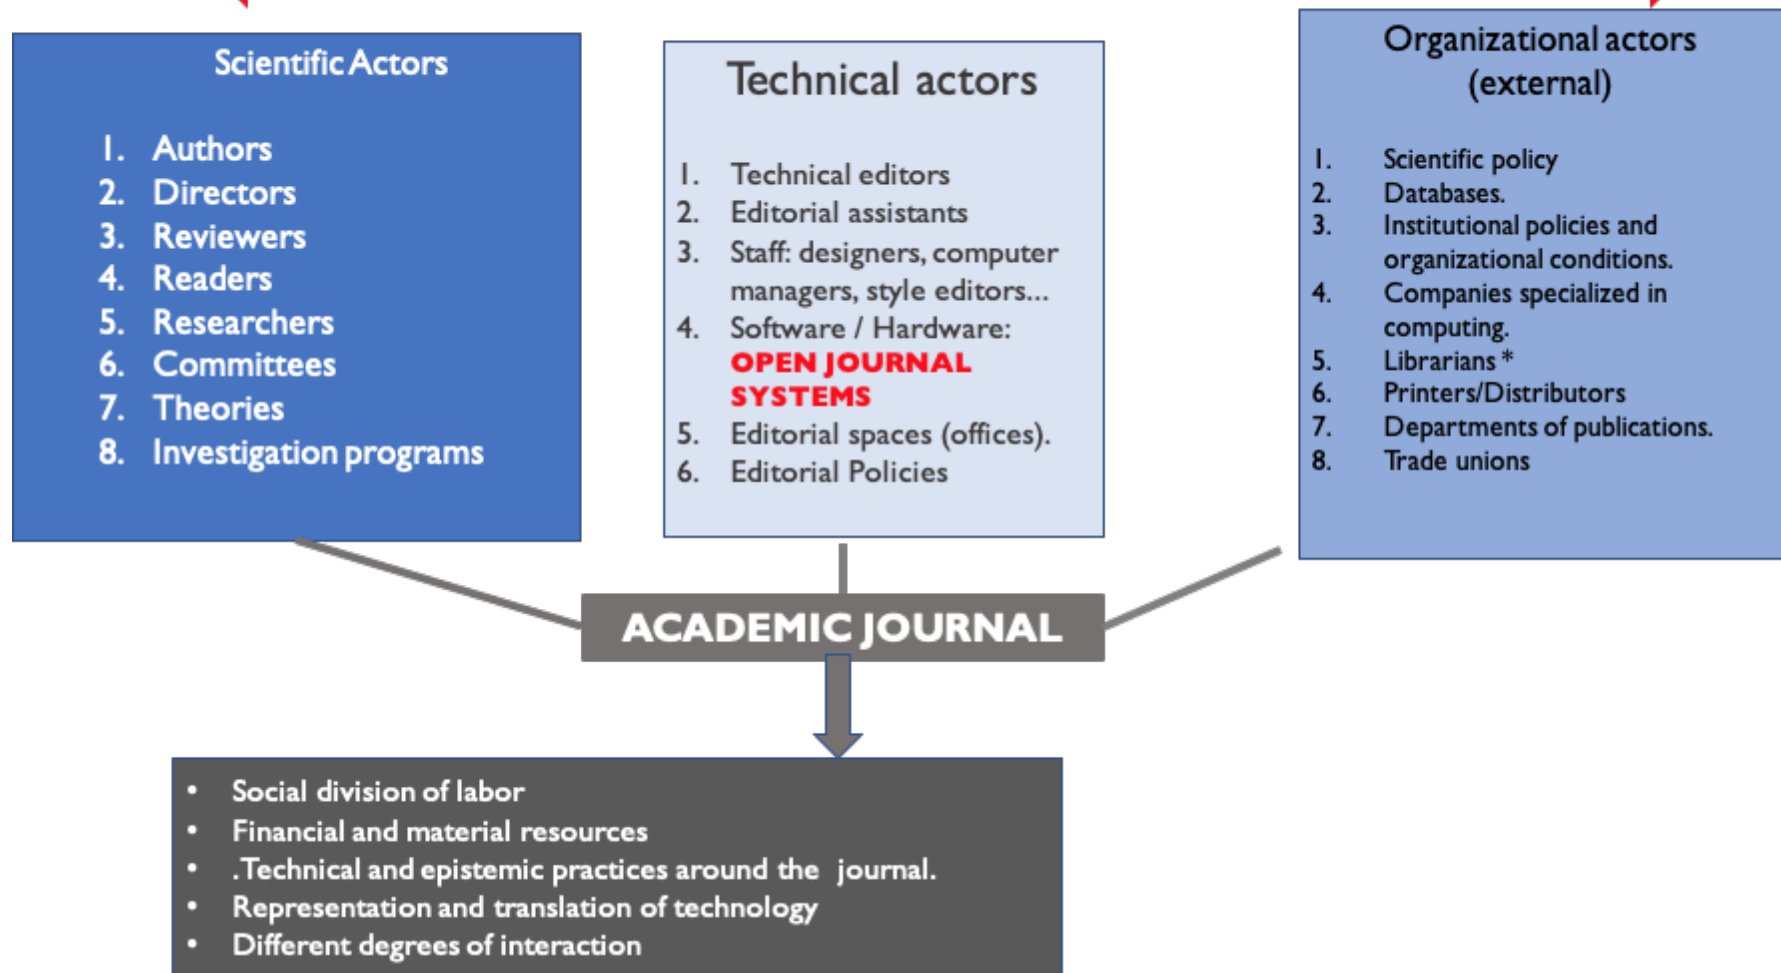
Scientific Actors

1. Authors
2. Directors
3. Reviewers
4. Readers
5. Researchers
6. Committees
7. Theories
8. Investigation programs

Technical actors

1. Technical editors
2. Editorial assistants
3. Staff: designers, computer managers, style editors...
4. Software / Hardware: OPEN JOURNAL SYSTEMS
5. Editorial spaces (offices).
6. Editorial Policies

Organizational actors (external)

1. Scientific policy
2. Databases.
3. Institutional policies and organizational conditions.
4. Companies specialized in computing.
5. Librarians *
6. Printers/Distributors
7. Departments of publications.
8. Trade unions

ACADEMIC JOURNAL

• Social division of labor
• Financial and material resources
• .Technical and epistemic practices around the journal.
• Representation and translation of technology
• Different degrees of interaction